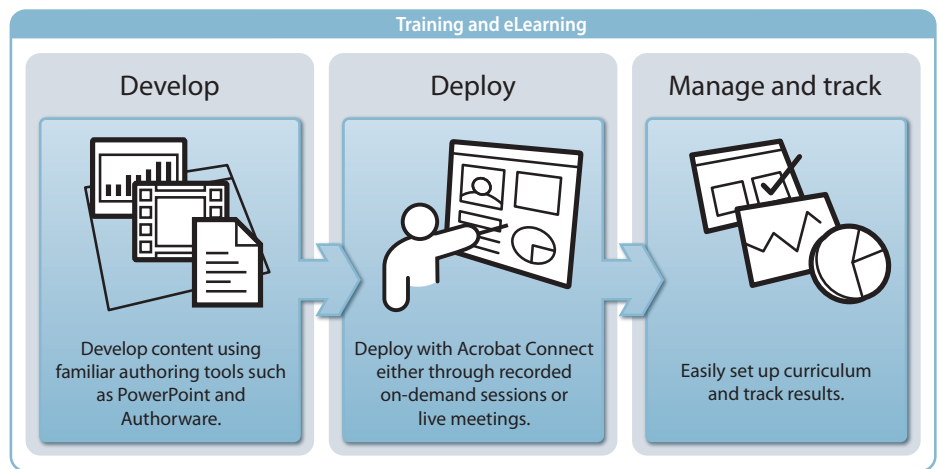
Training and eLearning

Develop

Develop content using familiar authoring tools such as PowerPoint and Authorware.

Deploy

Deploy with Acrobat Connect either through recorded on-demand sessions or live meetings.

Manage and track

Easily set up curriculum and track results.